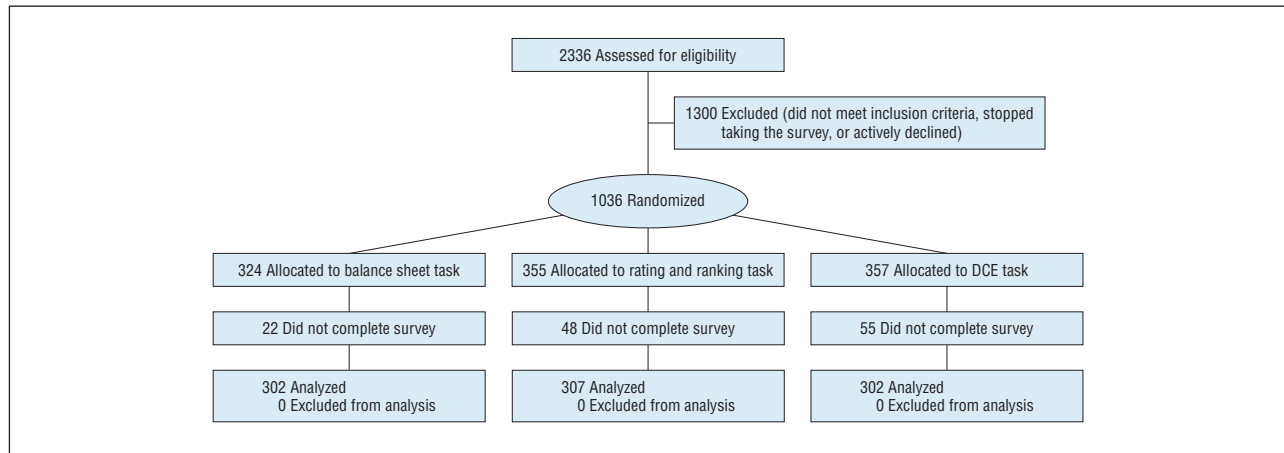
2336 Assessed for eligibility

1300 Excluded (did not meet inclusion criteria, stopped taking the survey, or actively declined)

1036 Randomized

324 Allocated to balance sheet task

355 Allocated to rating and ranking task

357 Allocated to DCE task

22 Did not complete survey

48 Did not complete survey

55 Did not complete survey

302 Analyzed
0 Excluded from analysis

307 Analyzed
0 Excluded from analysis

302 Analyzed
0 Excluded from analysis